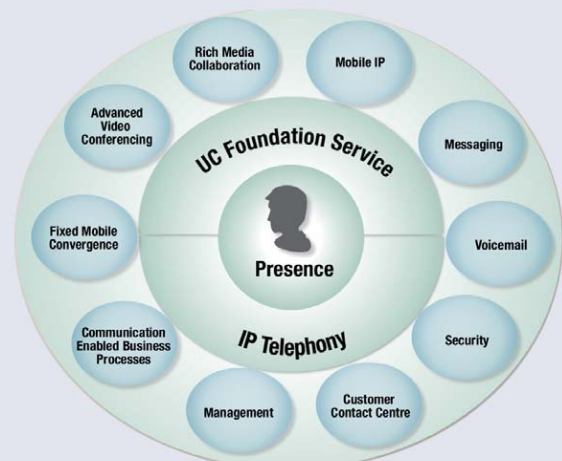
Rich Media Collaboration

Mobile IP

Advanced Video Conferencing

UC Foundation Service

Messaging

Fixed Mobile Convergence

Presence

Voicemail

Communication Enabled Business Processes

IP Telephony

Security

Management

Customer Contact Centre